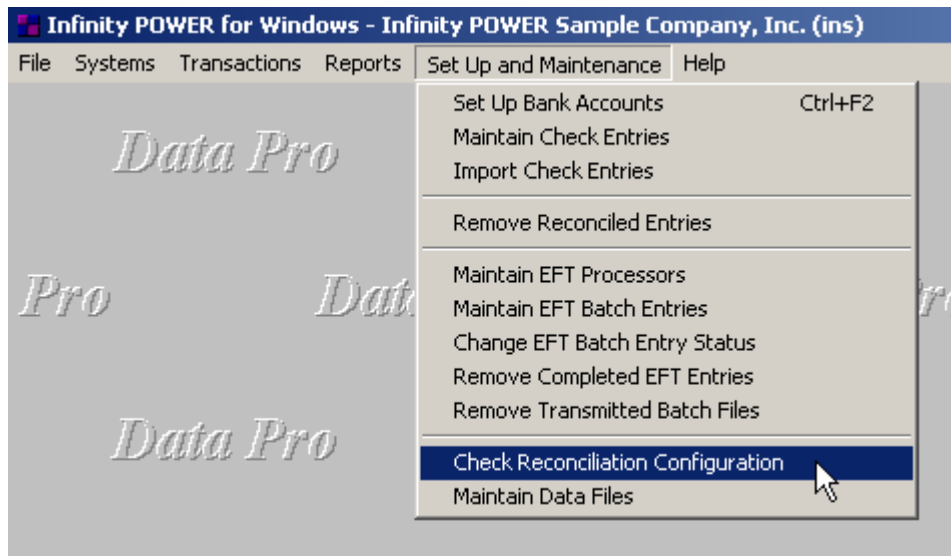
Infinity POWER for Windows - Infinity POWER Sample Company, Inc. (ins)

File Systems Transactions Reports Set Up and Maintenance Help

Set Up Bank Accounts Ctrl+F2
Maintain Check Entries
Import Check Entries

Remove Reconciled Entries

Maintain EFT Processors
Maintain EFT Batch Entries
Change EFT Batch Entry Status
Remove Completed EFT Entries
Remove Transmitted Batch Files

Check Reconciliation Configuration
Maintain Data Files

Data Pro

Pro Dat

Data Pro